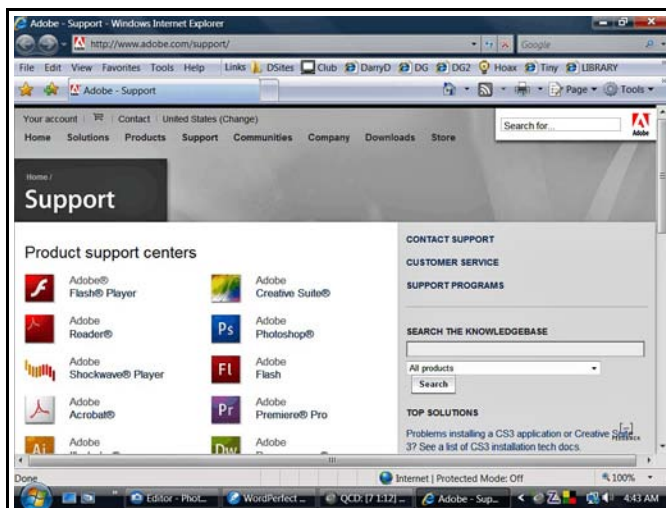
Adobe - Support - Windows Internet Explorer

http://www.adobe.com/support/

Google

File Edit View Favorites Tools Help Links DSites Club DarryD DG DG2 Hoax Tiny LIBRARY

Adobe - Support

Page Tools

Your account | Contact | United States (Change)

Search for...

Home Solutions Products Support Communities Company Downloads Store

Adobe

Home /

Support

Product support centers

Adobe® Flash® Player

Adobe Creative Suite®

Adobe Reader®

Adobe Photoshop®

Adobe Shockwave® Player

Adobe Flash

Adobe Acrobat®

Adobe Premiere® Pro

Adobe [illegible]

Adobe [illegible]

CONTACT SUPPORT

CUSTOMER SERVICE

SUPPORT PROGRAMS

SEARCH THE KNOWLEDGEBASE

All products

Search

TOP SOLUTIONS

Problems installing a CS3 application or Creative Suite 3? See a list of CS3 installation tech docs.

Done

Internet | Protected Mode: Off

100%

Editor - Phot... WordPerfect ... QCD: [7 1:12] ... Adobe - Sup...

4:43 AM